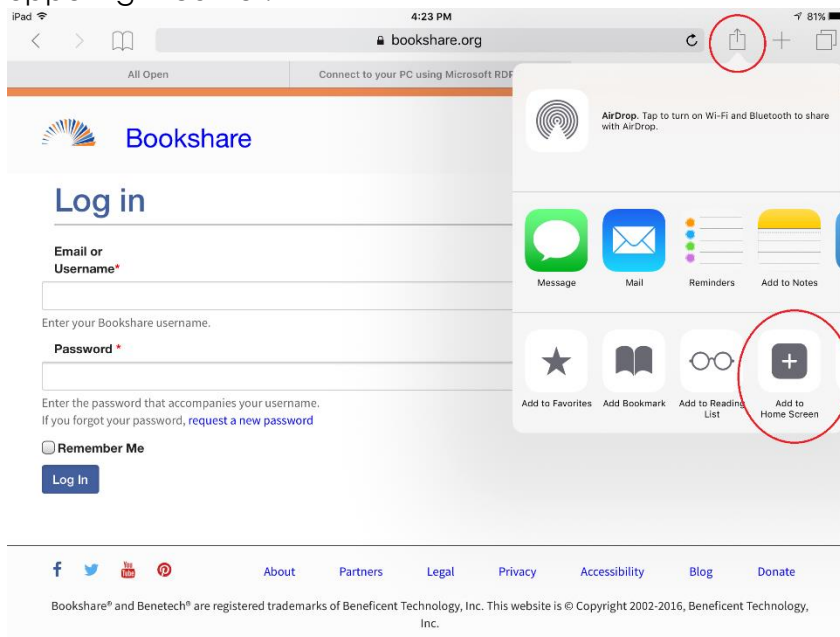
iPad
4:23 PM
81%
bookshare.org

All Open
Connect to your PC using Microsoft RDF

Bookshare

Log in

Email or Username*

Enter your Bookshare username.

Password *

Enter the password that accompanies your username.
If you forgot your password, request a new password

Remember Me

Log In

AirDrop. Tap to turn on Wi-Fi and Bluetooth to share with AirDrop.

Message
Mail
Reminders
Add to Notes

Add to Favorites
Add Bookmark
Add to Reading List
Add to Home Screen

About
Partners
Legal
Privacy
Accessibility
Blog
Donate

Bookshare® and Benetech® are registered trademarks of Beneficent Technology, Inc. This website is © Copyright 2002-2016, Beneficent Technology, Inc.